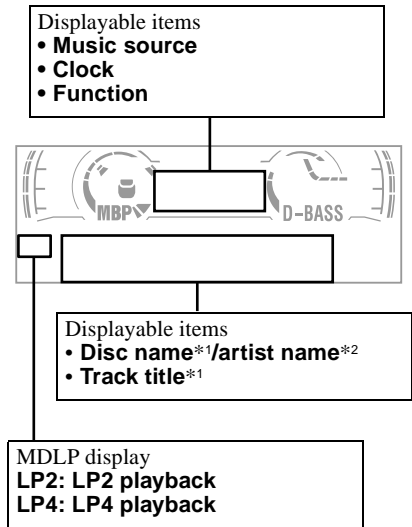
Displayable items
• **Music source**
• **Clock**
• **Function**

MBP

D-BASS

Displayable items
• **Disc name**$^{*1}$/**artist name**$^{*2}$
• **Track title**$^{*1}$

MDLP display
**LP2: LP2 playback**
**LP4: LP4 playback**